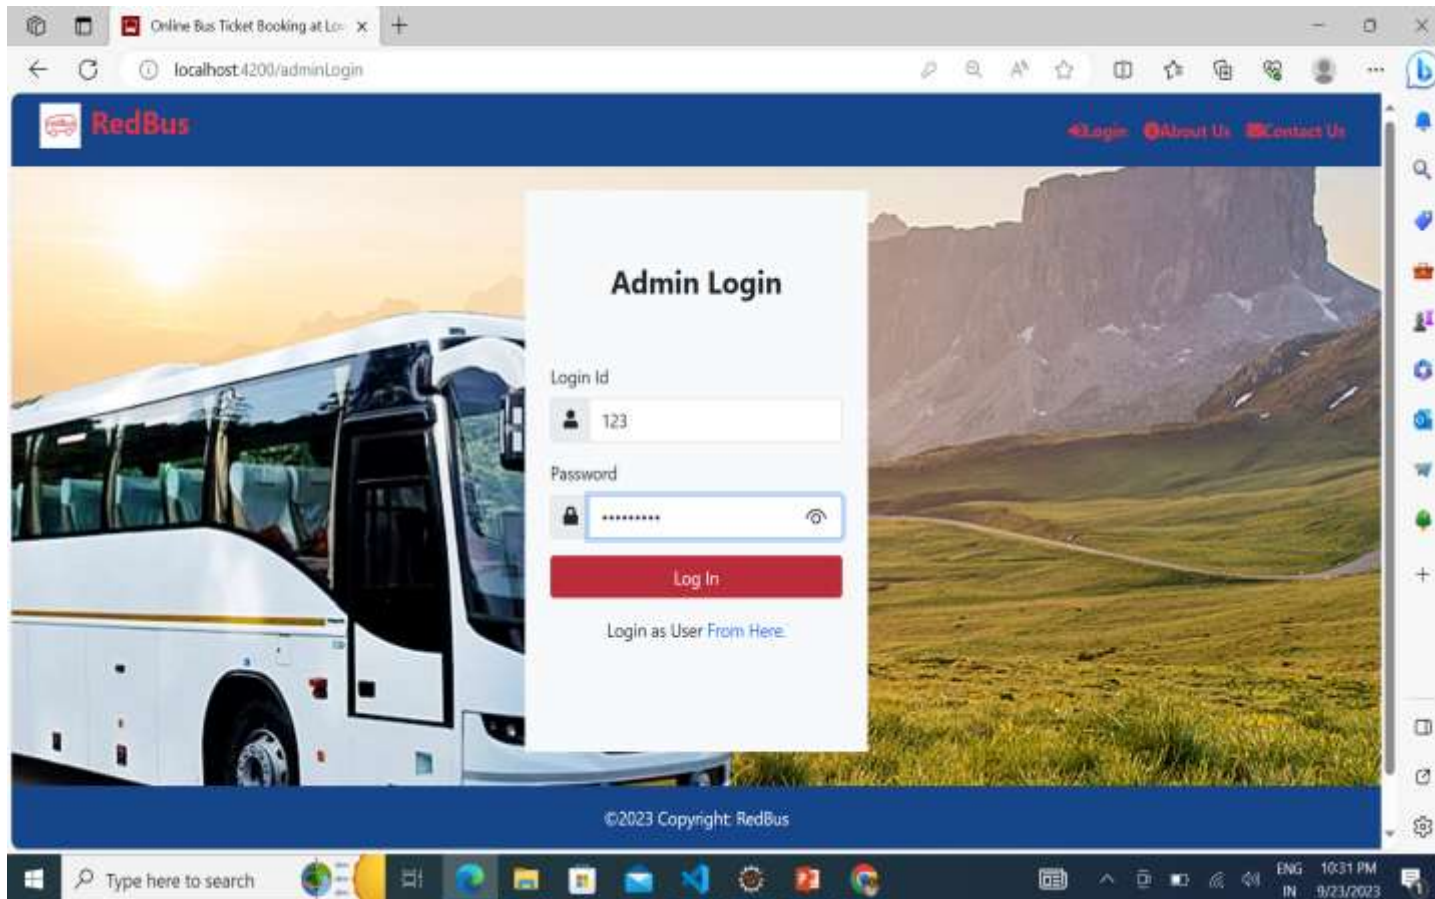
Online Bus Ticket Booking at Lo

localhost:4200/adminLogin

RedBus

Login About Us Contact Us

Admin Login

Login Id

123

Password

••••••••••

Log In

Login as User From Here.

©2023 Copyright: RedBus

Type here to search

ENG IN 10:31 PM 9/23/2023